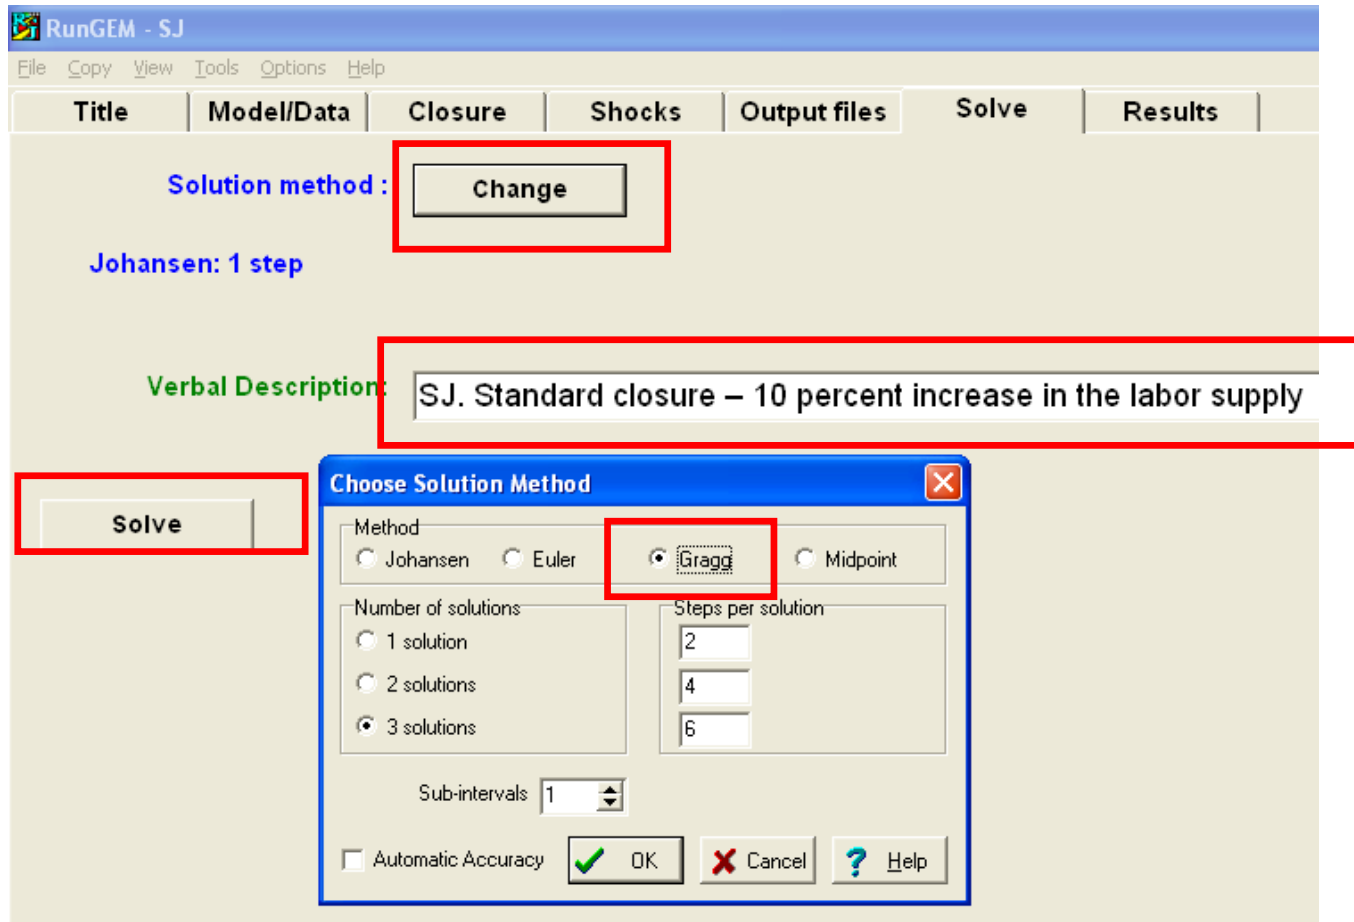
RunGEM - SJ

File Copy View Tools Options Help

Title | Model/Data | Closure | Shocks | Output files | Solve | Results

Solution method : Change

Johansen: 1 step

Verbal Description: SJ. Standard closure – 10 percent increase in the labor supply

Solve

Choose Solution Method

Method
Johansen Euler Gragg Midpoint

Number of solutions
1 solution
2 solutions
3 solutions

Steps per solution
2
4
6

Sub-intervals 1

Automatic Accuracy OK Cancel Help